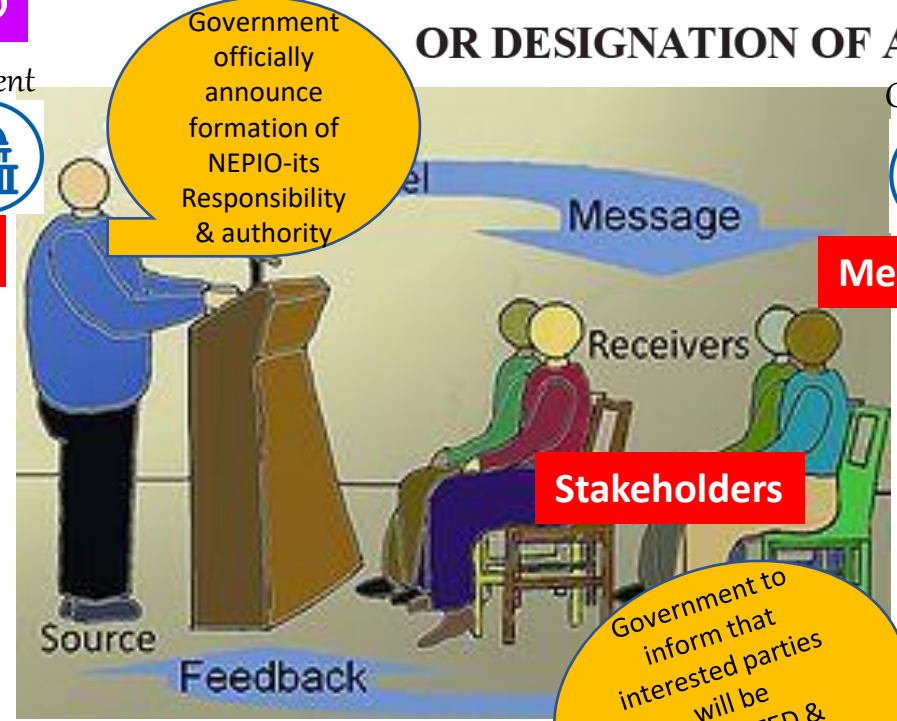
OR DESIGNATION OF A

ent

Government officially announce formation of NEPIO-its Responsibility & authority

el

Message

Me

Receivers

Stakeholders

Source

Feedback

Government to inform that interested parties will be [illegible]